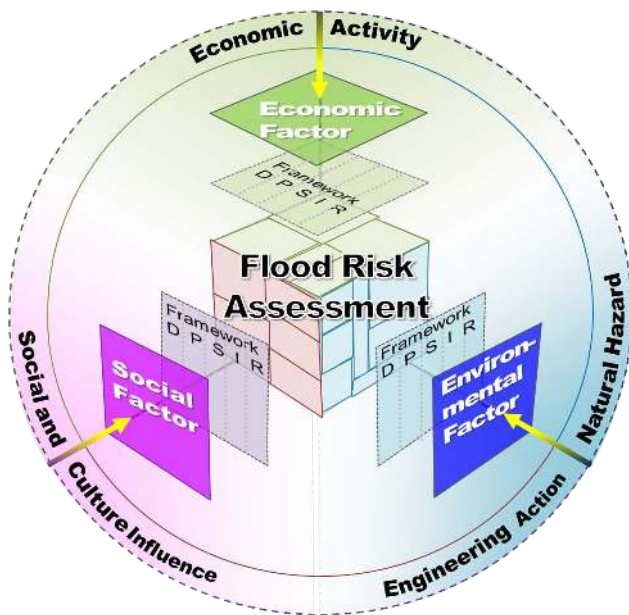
Economic Activity

Economic Factor

Framework
D P S I R

Flood Risk Assessment

Framework
D P S I R

Social Factor

Framework
D P S I R

Environmental Factor

Social and

Culture Influence

Natural Hazard

Engineering Action